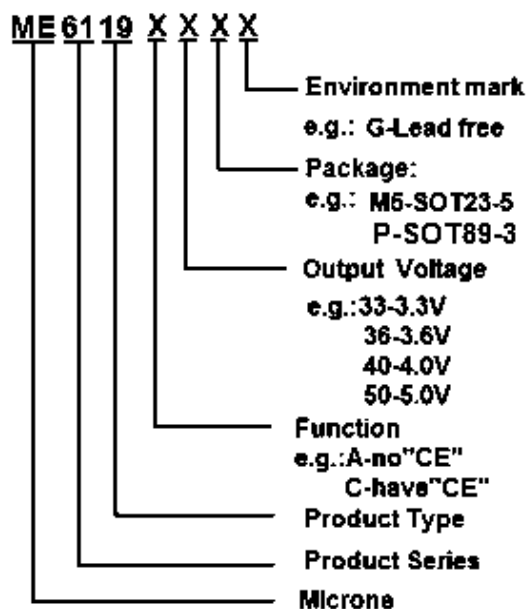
ME 61 19 X X X X

Environment mark

e.g.: G-Lead free

Package:

e.g.: M5-SOT23-5
P-SOT89-3

Output Voltage

e.g.:33-3.3V
36-3.6V
40-4.0V
50-5.0V

Function
e.g.:A-no"CE"
C-have"CE"

Product Type

Product Series

Microne